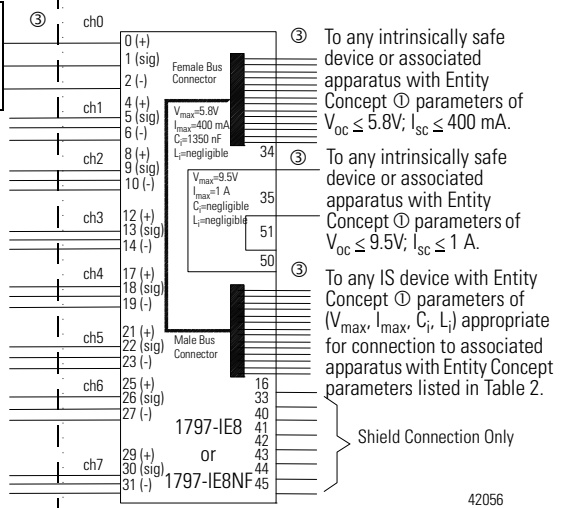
③ ch0
0 (+)
1 (sig)
2 (-)
Female Bus Connector
ch1
4 (+)
5 (sig)
6 (-)
$V_{max}$=5.8V
$I_{max}$=400 mA
$C_i$=1350 nF
$L_i$=negligible
ch2
8 (+)
9 (sig)
10 (-)
34
$V_{max}$=9.5V
$I_{max}$=1 A
$C_i$=negligible
$L_i$=negligible
35
ch3
12 (+)
13 (sig)
14 (-)
51
50
ch4
17 (+)
18 (sig)
19 (-)
ch5
21 (+)
22 (sig)
23 (-)
Male Bus Connector
ch6
25 (+)
26 (sig)
27 (-)
16
33
40
41
42
43
44
45
1797-IE8
or
1797-IE8NF
ch7
29 (+)
30 (sig)
31 (-)

③ To any intrinsically safe device or associated apparatus with Entity Concept ① parameters of $V_{oc} \leq 5.8V$; $I_{sc} \leq 400$ mA.

③ To any intrinsically safe device or associated apparatus with Entity Concept ① parameters of $V_{oc} \leq 9.5V$; $I_{sc} \leq 1$ A.

③ To any IS device with Entity Concept ① parameters of ($V_{max}$, $I_{max}$, $C_i$, $L_i$) appropriate for connection to associated apparatus with Entity Concept parameters listed in Table 2.

Shield Connection Only

42056